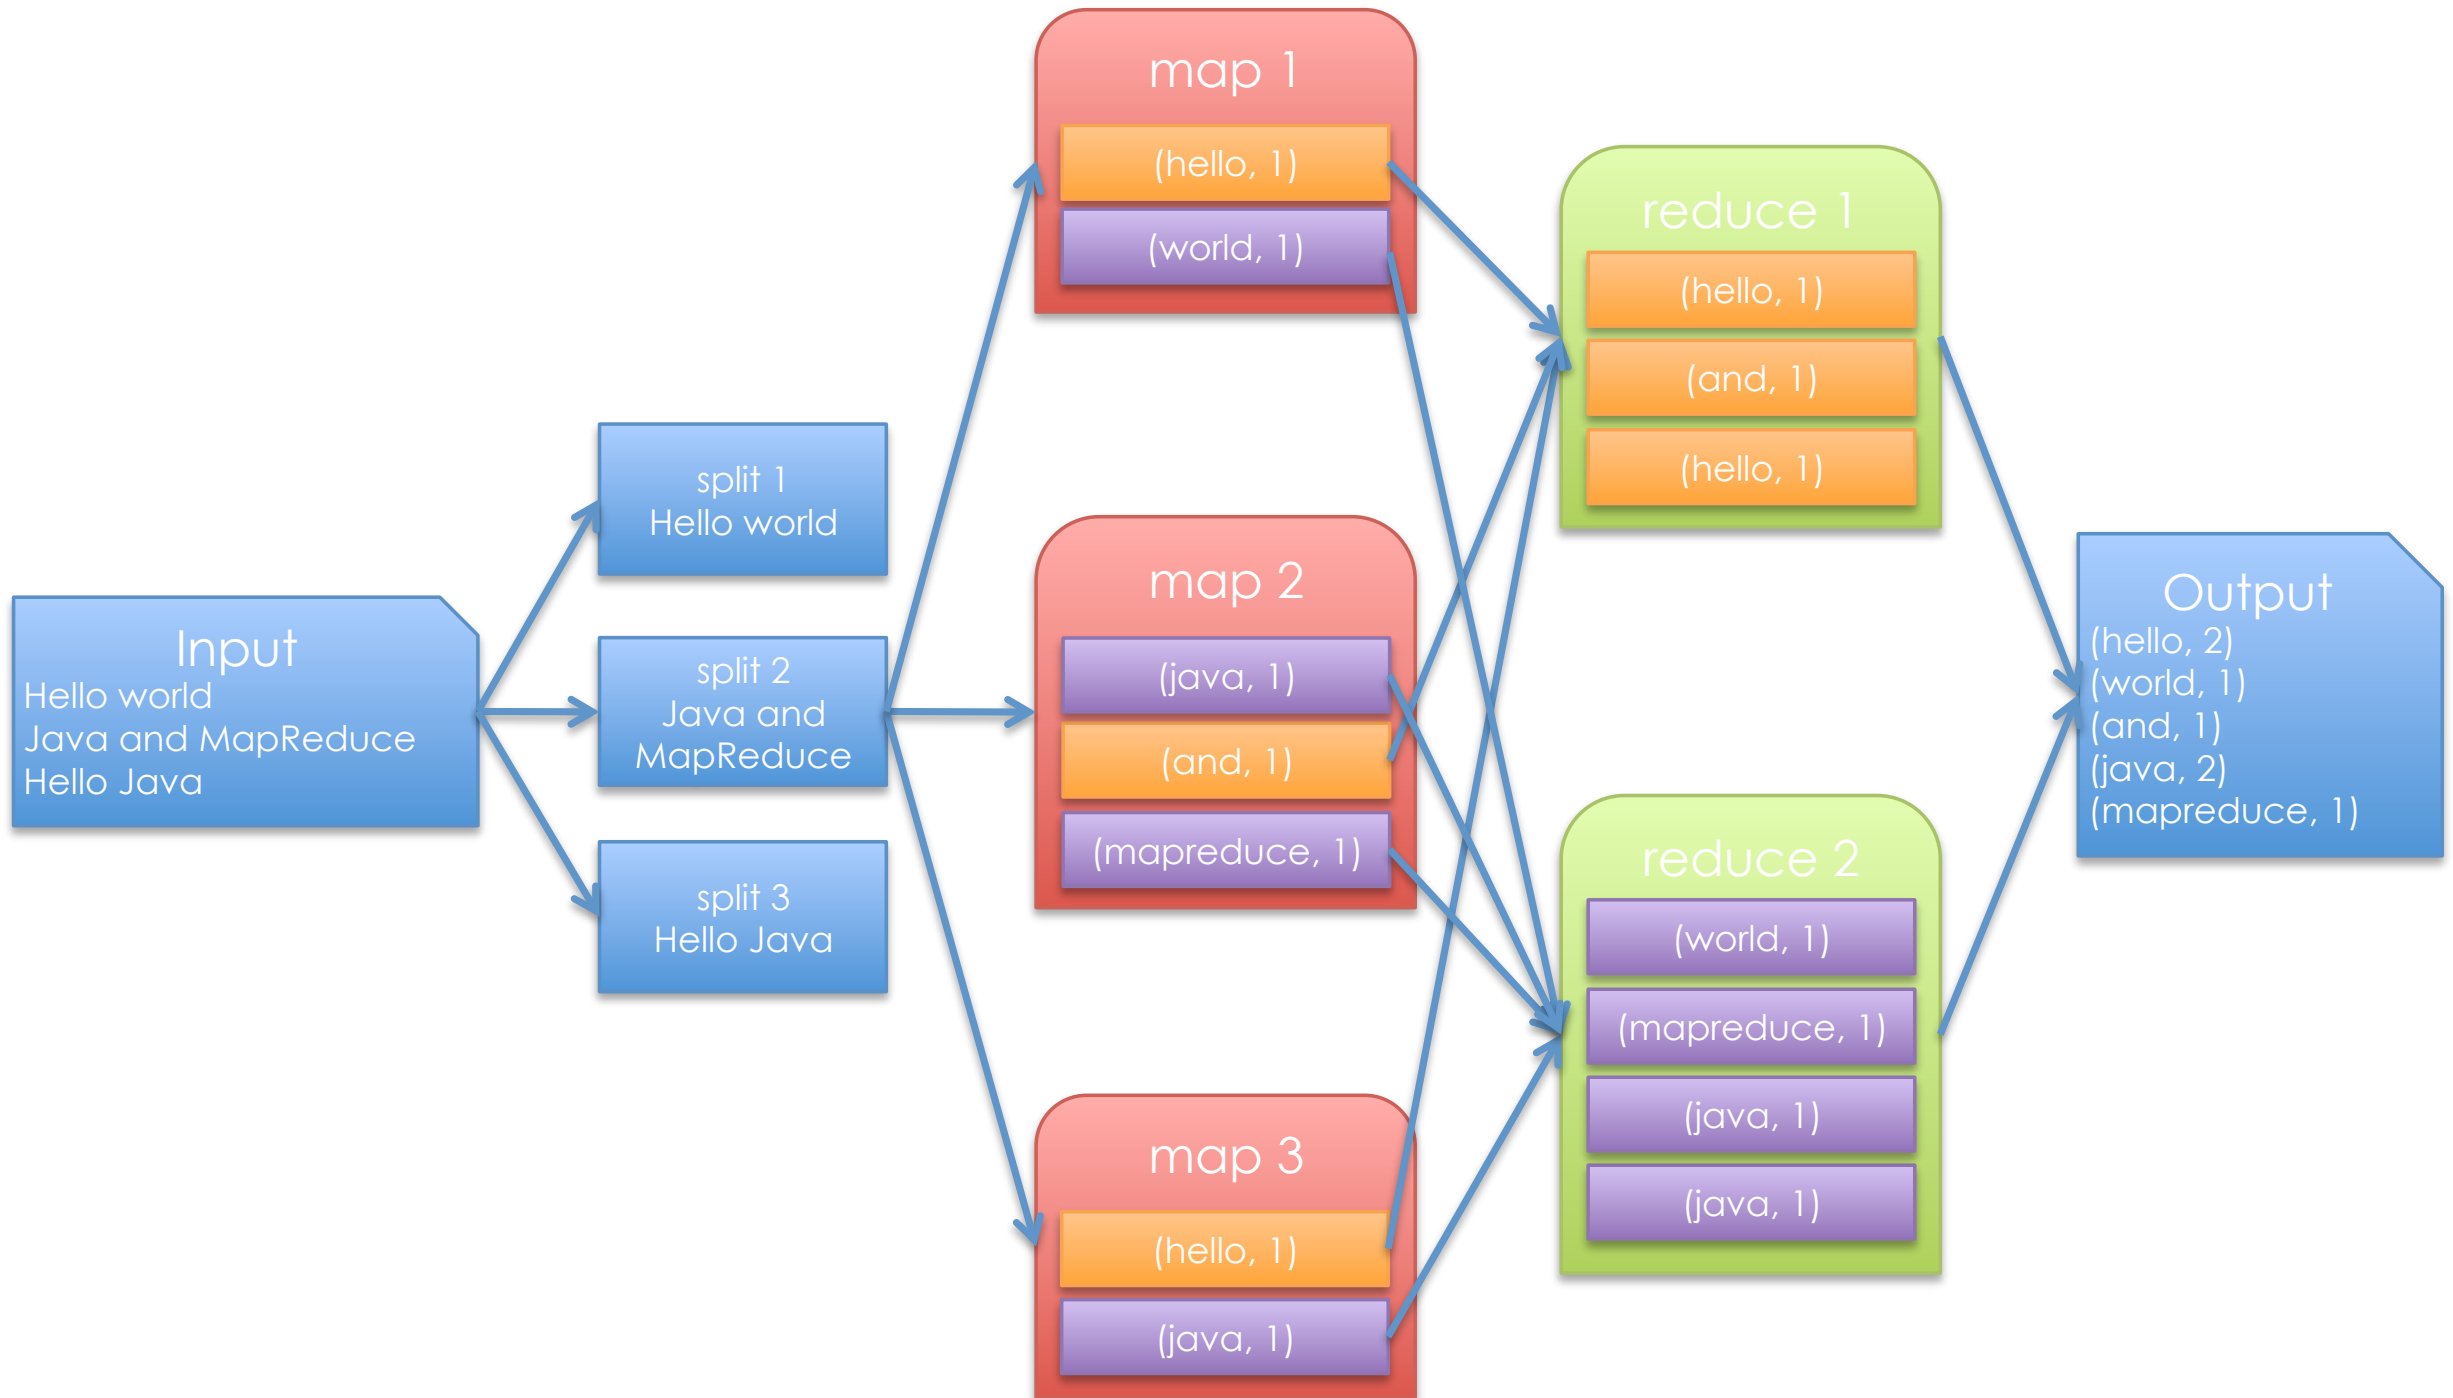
Input
Hello world
Java and MapReduce
Hello Java

split 1
Hello world

split 2
Java and MapReduce

split 3
Hello Java

map 1
(hello, 1)
(world, 1)

map 2
(java, 1)
(and, 1)
(mapreduce, 1)

map 3
(hello, 1)
(java, 1)

reduce 1
(hello, 1)
(and, 1)
(hello, 1)

reduce 2
(world, 1)
(mapreduce, 1)
(java, 1)
(java, 1)

Output
(hello, 2)
(world, 1)
(and, 1)
(java, 2)
(mapreduce, 1)